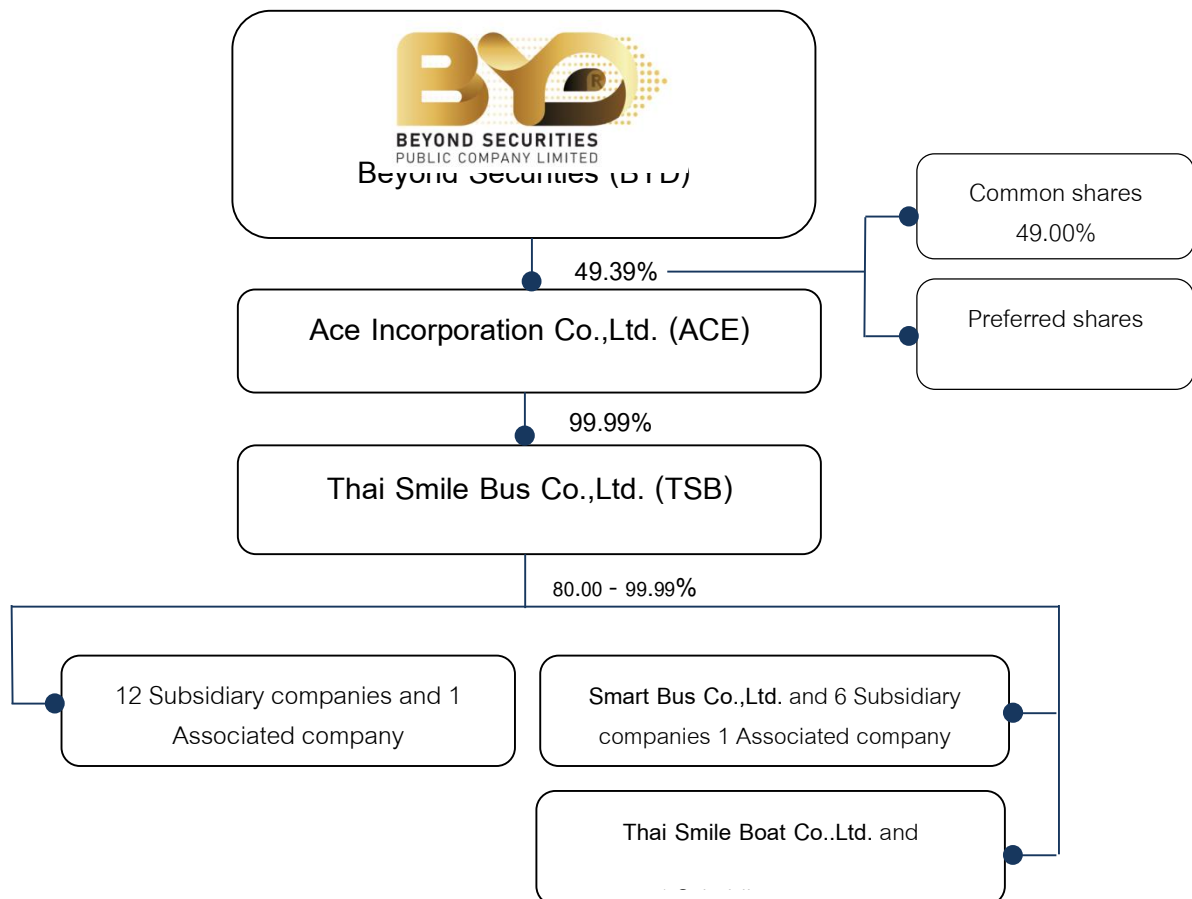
BYD
BEYOND SECURITIES
PUBLIC COMPANY LIMITED
Beyond Securities (BYD)

Common shares
49.00%

49.39%

Preferred shares

Ace Incorporation Co.,Ltd. (ACE)

99.99%

Thai Smile Bus Co.,Ltd. (TSB)

80.00 - 99.99%

12 Subsidiary companies and 1 Associated company

Smart Bus Co.,Ltd. and 6 Subsidiary companies 1 Associated company

Thai Smile Boat Co..Ltd. and

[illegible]